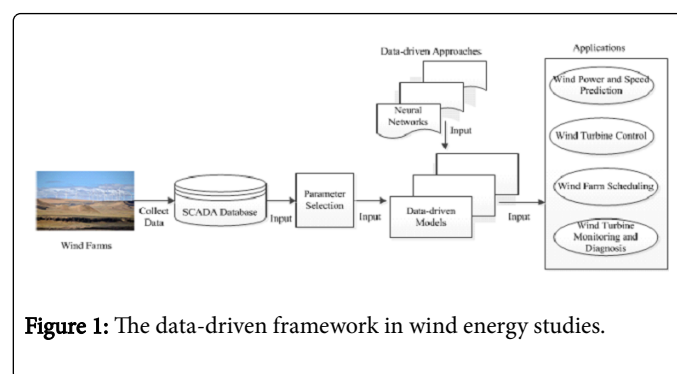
Data-driven Approaches

Applications

Wind Power and Speed Prediction

Neural Networks

Input

Wind Turbine Control

Collect Data

SCADA Database

Input

Parameter Selection

Input

Data-driven Models

Input

Wind Farm Scheduling

Wind Turbine Monitoring and Diagnosis

Wind Farms

Figure 1: The data-driven framework in wind energy studies.